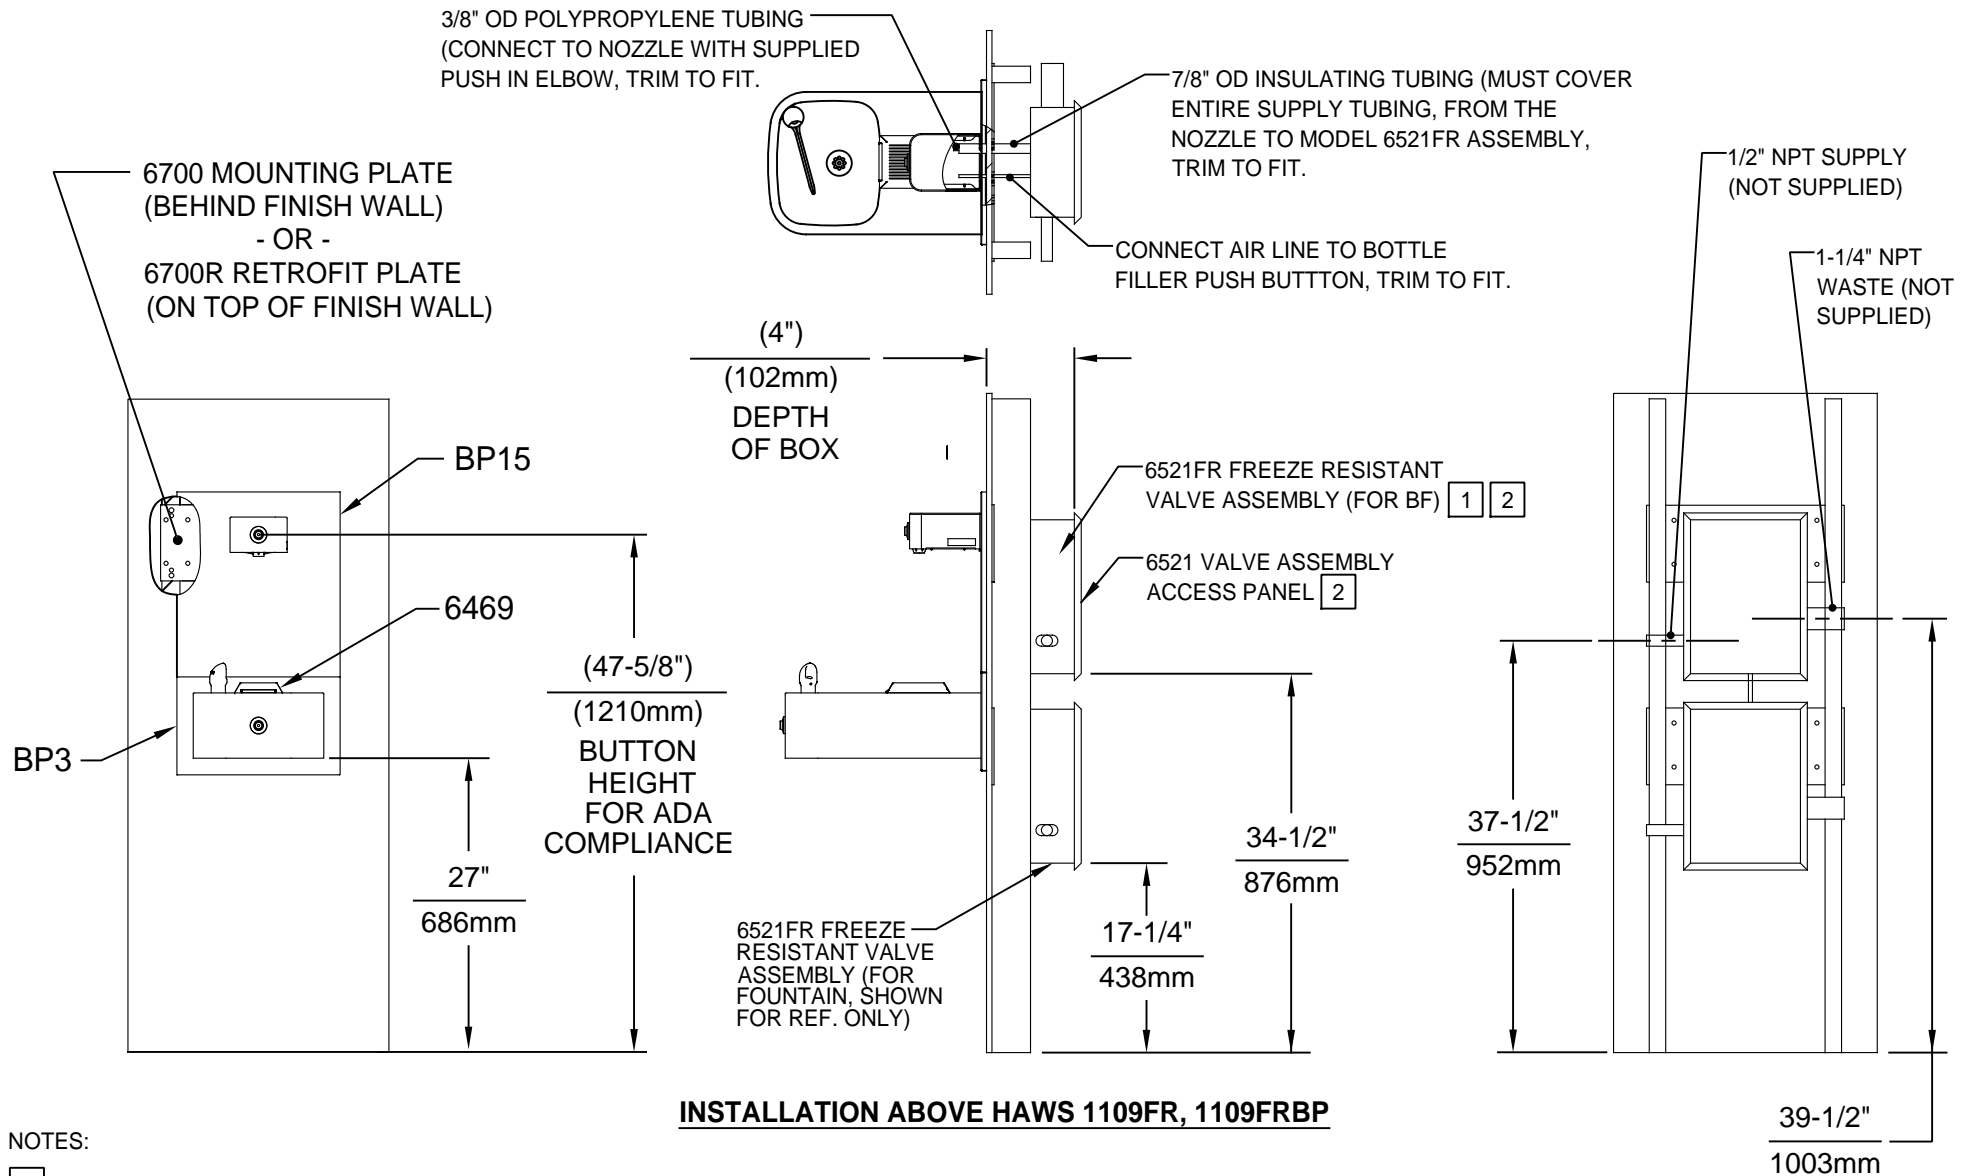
3/8" OD POLYPROPYLENE TUBING (CONNECT TO NOZZLE WITH SUPPLIED PUSH IN ELBOW, TRIM TO FIT.

7/8" OD INSULATING TUBING (MUST COVER ENTIRE SUPPLY TUBING, FROM THE NOZZLE TO MODEL 6521FR ASSEMBLY, TRIM TO FIT.

CONNECT AIR LINE TO BOTTLE FILLER PUSH BUTTTON, TRIM TO FIT.

6700 MOUNTING PLATE (BEHIND FINISH WALL) - OR - 6700R RETROFIT PLATE (ON TOP OF FINISH WALL)

1/2" NPT SUPPLY (NOT SUPPLIED)

1-1/4" NPT WASTE (NOT SUPPLIED)

(4")
(102mm)
DEPTH OF BOX

BP15

6521FR FREEZE RESISTANT VALVE ASSEMBLY (FOR BF) 1 2

6521 VALVE ASSEMBLY ACCESS PANEL 2

6469

BP3

(47-5/8")
(1210mm)
BUTTON HEIGHT FOR ADA COMPLIANCE

27"
686mm

34-1/2"
876mm

17-1/4"
438mm

6521FR FREEZE RESISTANT VALVE ASSEMBLY (FOR FOUNTAIN, SHOWN FOR REF. ONLY)

37-1/2"
952mm

39-1/2"
1003mm

INSTALLATION ABOVE HAWS 1109FR, 1109FRBP

NOTES: